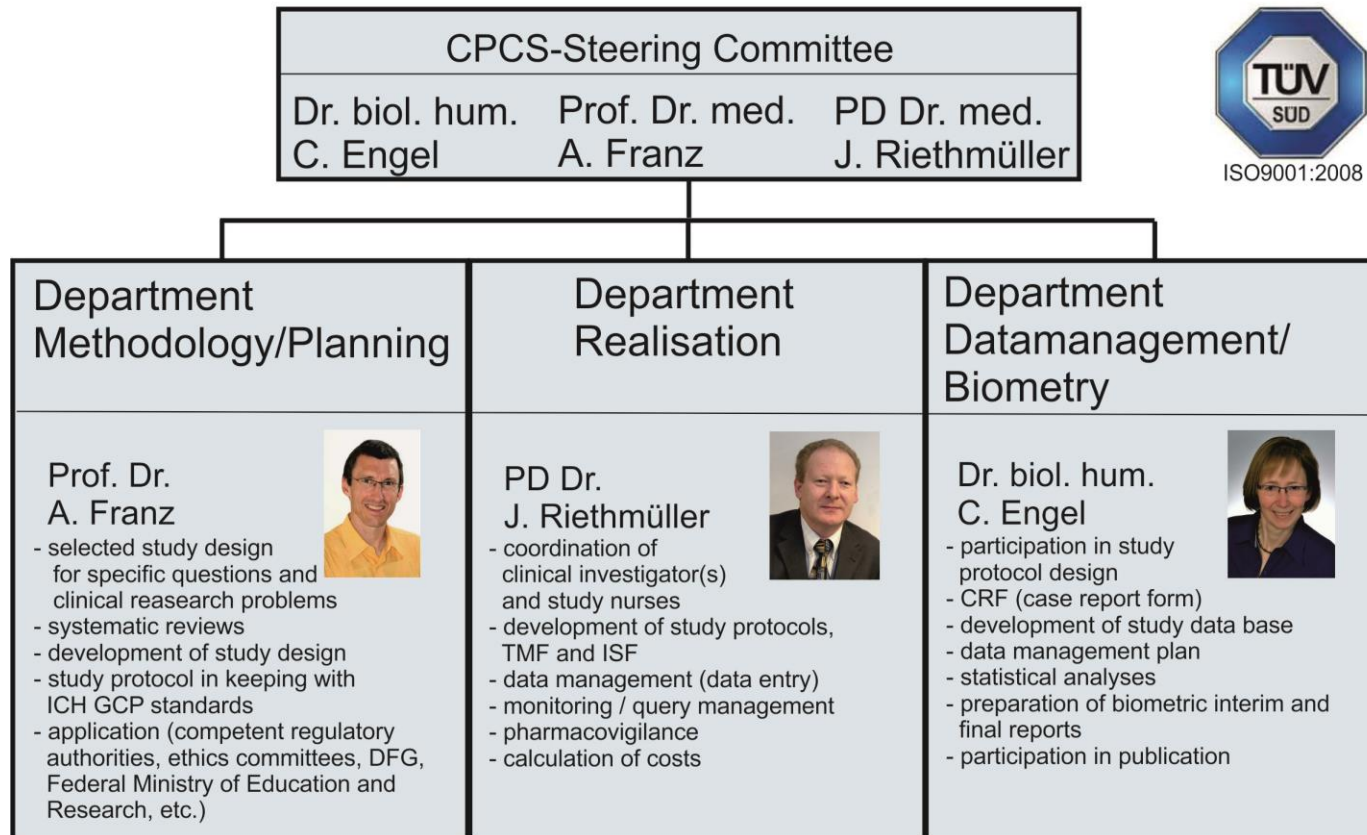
CPCS-Steering Committee

Dr. biol. hum. C. Engel

Prof. Dr. med. A. Franz

PD Dr. med. J. Riethmüller

TÜV SÜD
ISO9001:2008

Department Methodology/Planning

Prof. Dr. A. Franz
- selected study design for specific questions and clinical reasearch problems
- systematic reviews
- development of study design
- study protocol in keeping with ICH GCP standards
- application (competent regulatory authorities, ethics committees, DFG, Federal Ministry of Education and Research, etc.)

Department Realisation

PD Dr. J. Riethmüller
- coordination of clinical investigator(s) and study nurses
- development of study protocols, TMF and ISF
- data management (data entry)
- monitoring / query management
- pharmacovigilance
- calculation of costs

Department Datamanagement/ Biometry

Dr. biol. hum. C. Engel
- participation in study protocol design
- CRF (case report form)
- development of study data base
- data management plan
- statistical analyses
- preparation of biometric interim and final reports
- participation in publication